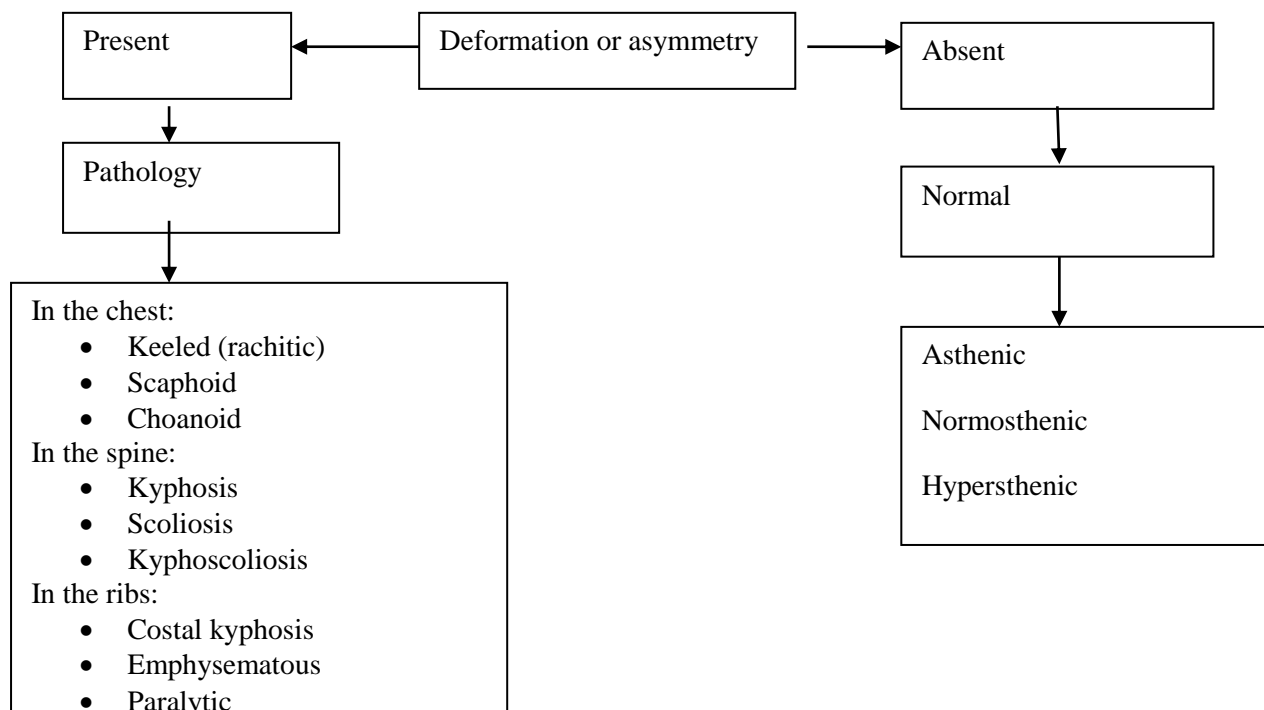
Deformation or asymmetry

Present

Pathology

In the chest:
- Keeled (rachitic)
- Scaphoid
- Choanoid

In the spine:
- Kyphosis
- Scoliosis
- Kyphoscoliosis

In the ribs:
- Costal kyphosis
- Emphysematous
- Paralytic

Absent

Normal

Asthenic

Normosthenic

Hypersthenic